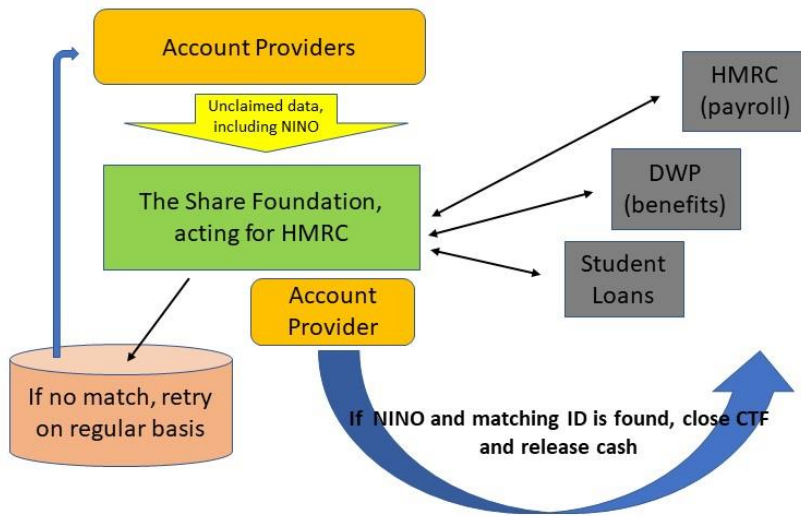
Account Providers

Unclaimed data, including NINO

The Share Foundation, acting for HMRC

HMRC (payroll)

DWP (benefits)

Student Loans

Account Provider

If no match, retry on regular basis

If NINO and matching ID is found, close CTF and release cash